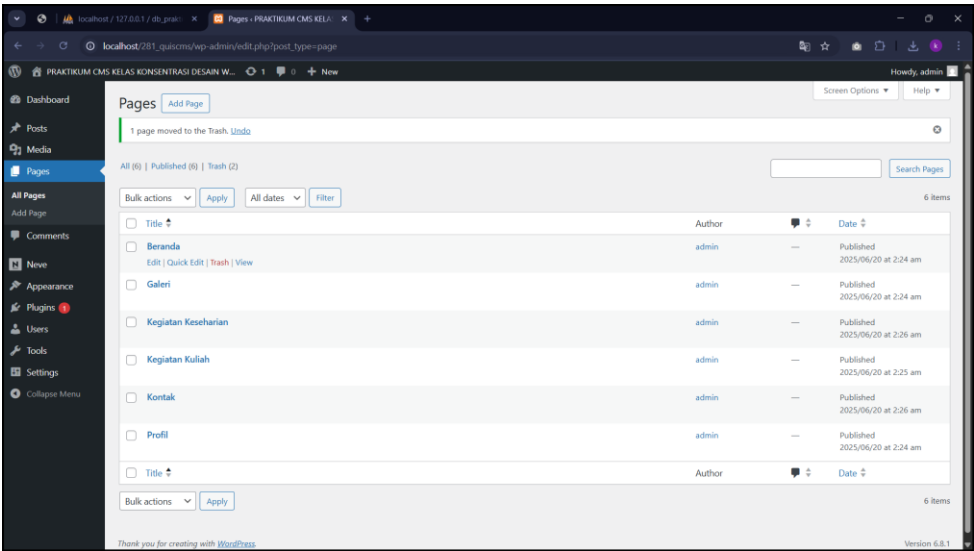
localhost / 127.0.0.1 / db_prakt ×
Pages ‹ PRAKTIKUM CMS KELA ×
+
localhost/281_quiscms/wp-admin/edit.php?post_type=page

PRAKTIKUM CMS KELAS KONSENTRASI DESAIN W... 1 0 + New
Howdy, admin

Dashboard
Posts
Media
Pages
All Pages
Add Page
Comments
Neve
Appearance
Plugins 1
Users
Tools
Settings
Collapse Menu

Screen Options ▼
Help ▼

Pages Add Page

1 page moved to the Trash. Undo

All (6) | Published (6) | Trash (2)

Search Pages

Bulk actions Apply All dates Filter
6 items

| Title | Author | | Date |
|---|---|---|---|
| Beranda<br>Edit \| Quick Edit \| Trash \| View | admin | — | Published 2025/06/20 at 2:24 am |
| Galeri | admin | — | Published 2025/06/20 at 2:24 am |
| Kegiatan Keseharian | admin | — | Published 2025/06/20 at 2:26 am |
| Kegiatan Kuliah | admin | — | Published 2025/06/20 at 2:25 am |
| Kontak | admin | — | Published 2025/06/20 at 2:26 am |
| Profil | admin | — | Published 2025/06/20 at 2:24 am |
| Title | Author | | Date |

Bulk actions Apply
6 items

Thank you for creating with WordPress.
Version 6.8.1